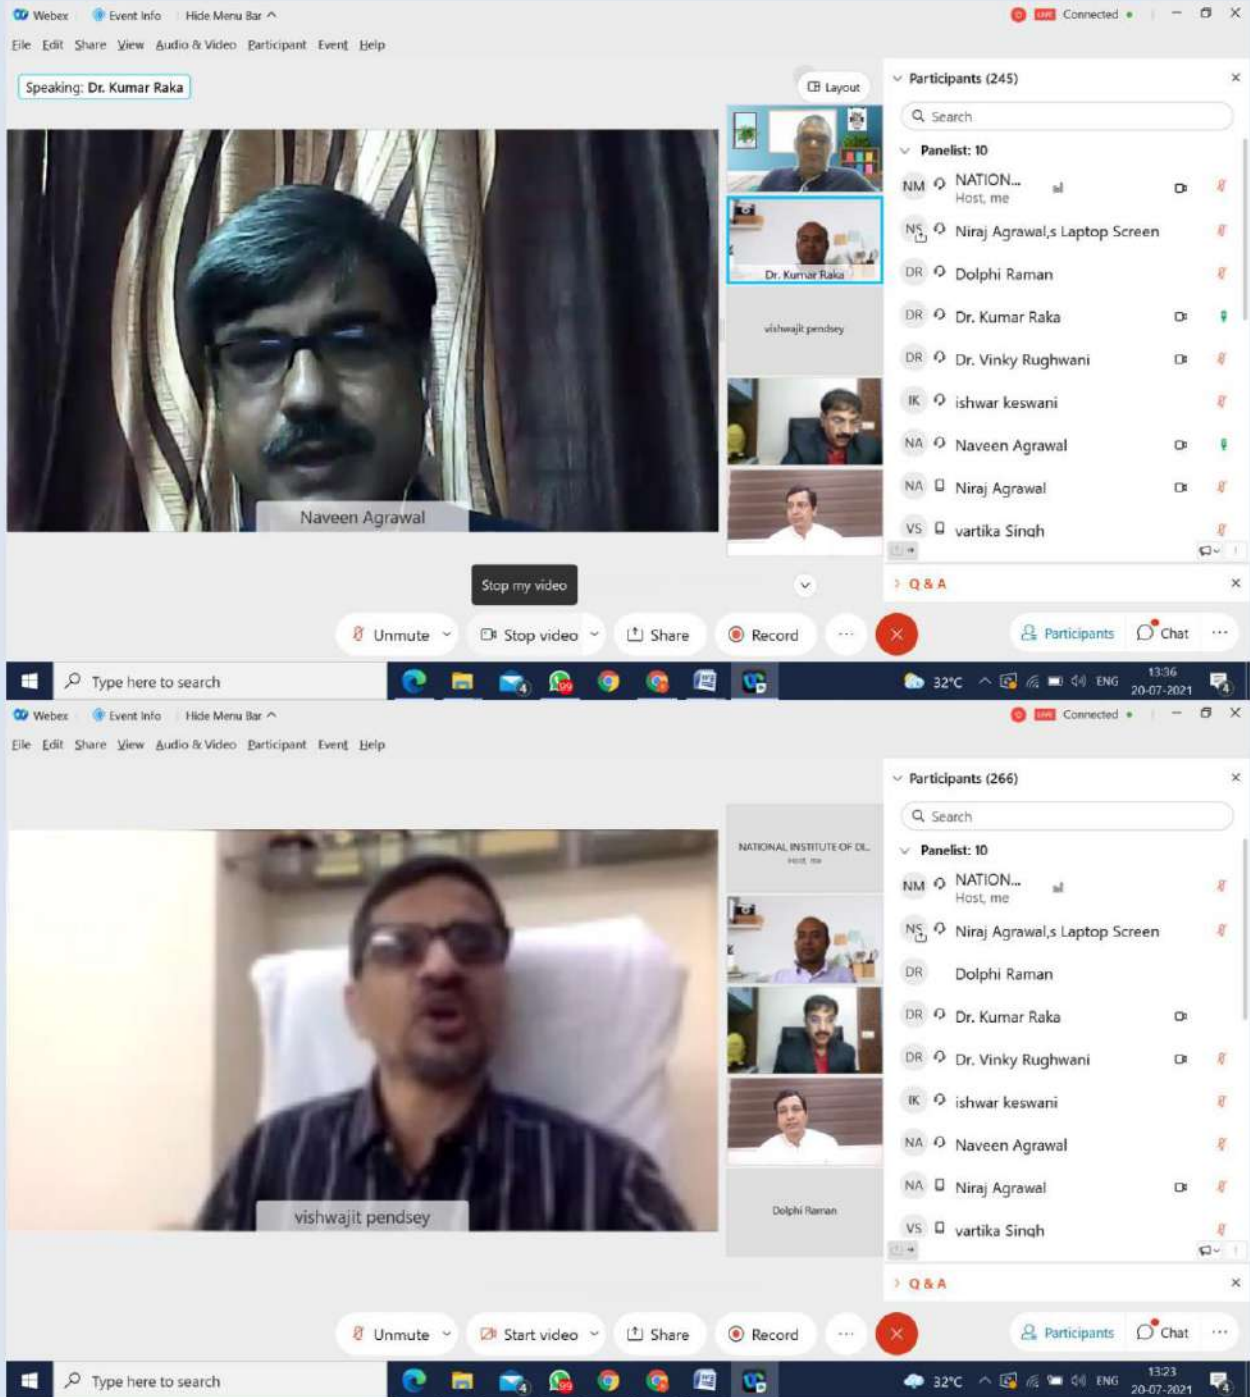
Webex Event Info Hide Menu Bar

LIVE Connected

File Edit Share View Audio & Video Participant Event Help

Speaking: Dr. Kumar Raka

Layout

Dr. Kumar Raka

vishwajit pendsey

Naveen Agrawal

Stop my video

Participants (245)

Search

Panelist: 10

NM NATION... Host, me

NS Niraj Agrawal,s Laptop Screen

DR Dolphi Raman

DR Dr. Kumar Raka

DR Dr. Vinky Rughwani

IK ishwar keswani

NA Naveen Agrawal

NA Niraj Agrawal

VS vartika Singh

Q & A

Unmute Stop video Share Record

Participants Chat

Type here to search

32°C ENG 13:36 20-07-2021

Webex Event Info Hide Menu Bar

LIVE Connected

File Edit Share View Audio & Video Participant Event Help

NATIONAL INSTITUTE OF DI... Host, me

Dolphi Raman

vishwajit pendsey

Participants (266)

Search

Panelist: 10

NM NATION... Host, me

NS Niraj Agrawal,s Laptop Screen

DR Dolphi Raman

DR Dr. Kumar Raka

DR Dr. Vinky Rughwani

IK ishwar keswani

NA Naveen Agrawal

NA Niraj Agrawal

VS vartika Singh

Q & A

Unmute Start video Share Record

Participants Chat

Type here to search

32°C ENG 13:23 20-07-2021